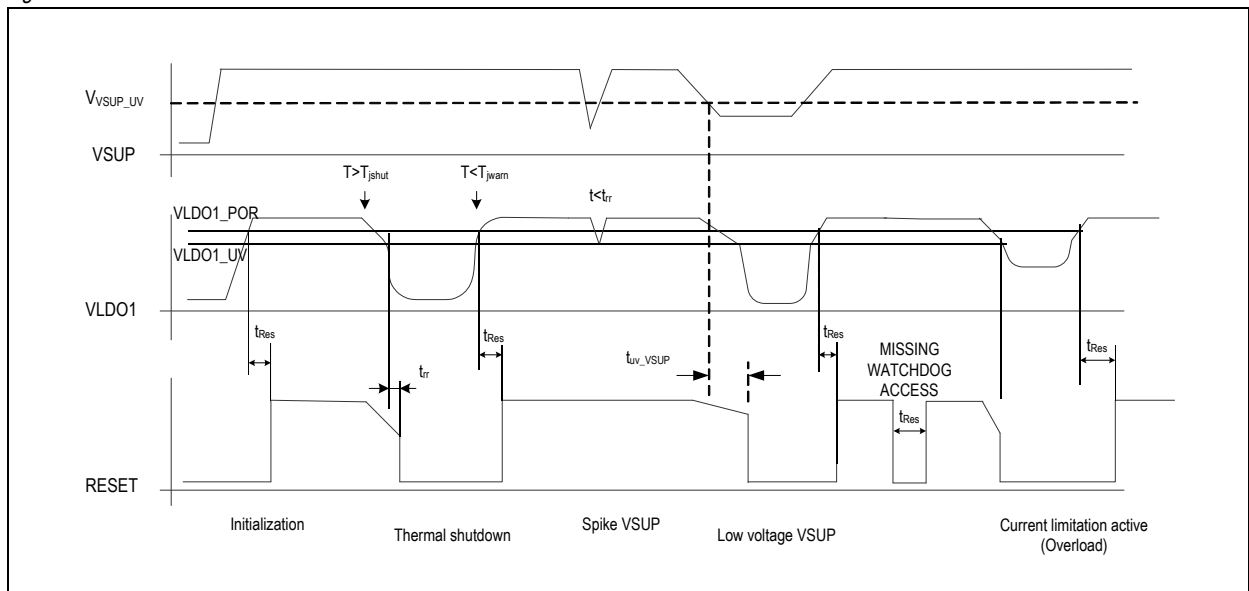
$V_{VSUP\_UV}$

VSUP

$T>T_{jshut}$

$T<T_{jwarn}$

$t<t_{rr}$

VLDO1_POR

VLDO1_UV

VLDO1

$t_{Res}$

$t_{rr}$

$t_{Res}$

$t_{uv\_VSUP}$

$t_{Res}$

MISSING WATCHDOG ACCESS

$t_{Res}$

$t_{Res}$

RESET

Initialization

Thermal shutdown

Spike VSUP

Low voltage VSUP

Current limitation active (Overload)